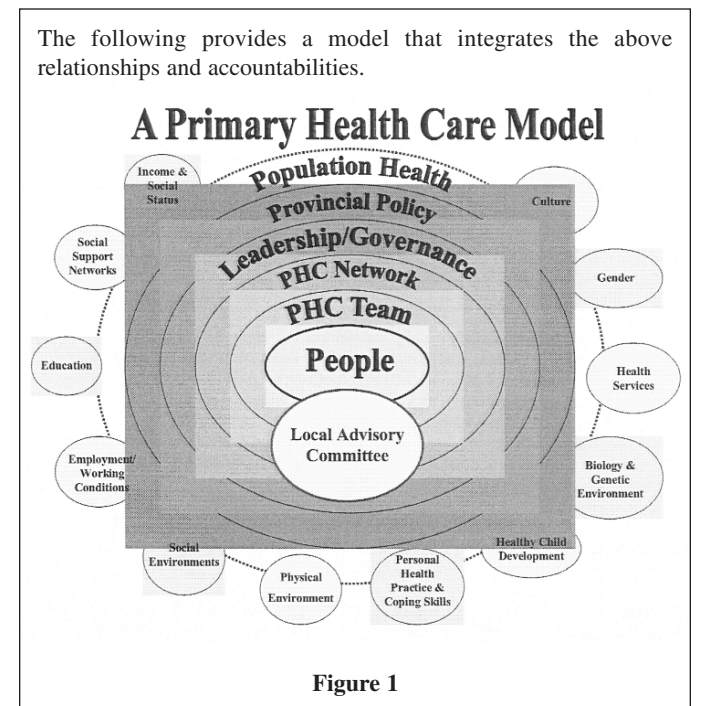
The following provides a model that integrates the above relationships and accountabilities.

A Primary Health Care Model

Population Health

Provincial Policy

Leadership/Governance

PHC Network

PHC Team

People

Local Advisory Committee

Income & Social Status

Culture

Social Support Networks

Gender

Education

Health Services

Employment/ Working Conditions

Biology & Genetic Environment

Social Environments

Healthy Child Development

Physical Environment

Personal Health Practice & Coping Skills

Figure 1